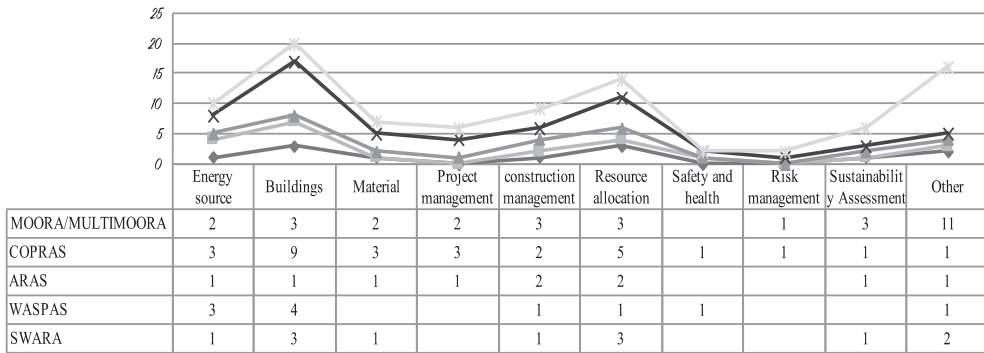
25
20
15
10
5
0

| | Energy source | Buildings | Material | Project management | construction management | Resource allocation | Safety and health | Risk management | Sustainability Assessment | Other |
|---|---|---|---|---|---|---|---|---|---|---|
| MOORA/MULTIMOORA | 2 | 3 | 2 | 2 | 3 | 3 | | 1 | 3 | 11 |
| COPRAS | 3 | 9 | 3 | 3 | 2 | 5 | 1 | 1 | 1 | 1 |
| ARAS | 1 | 1 | 1 | 1 | 2 | 2 | | | 1 | 1 |
| WASPAS | 3 | 4 | | | 1 | 1 | 1 | | | 1 |
| SWARA | 1 | 3 | 1 | | 1 | 3 | | | 1 | 2 |